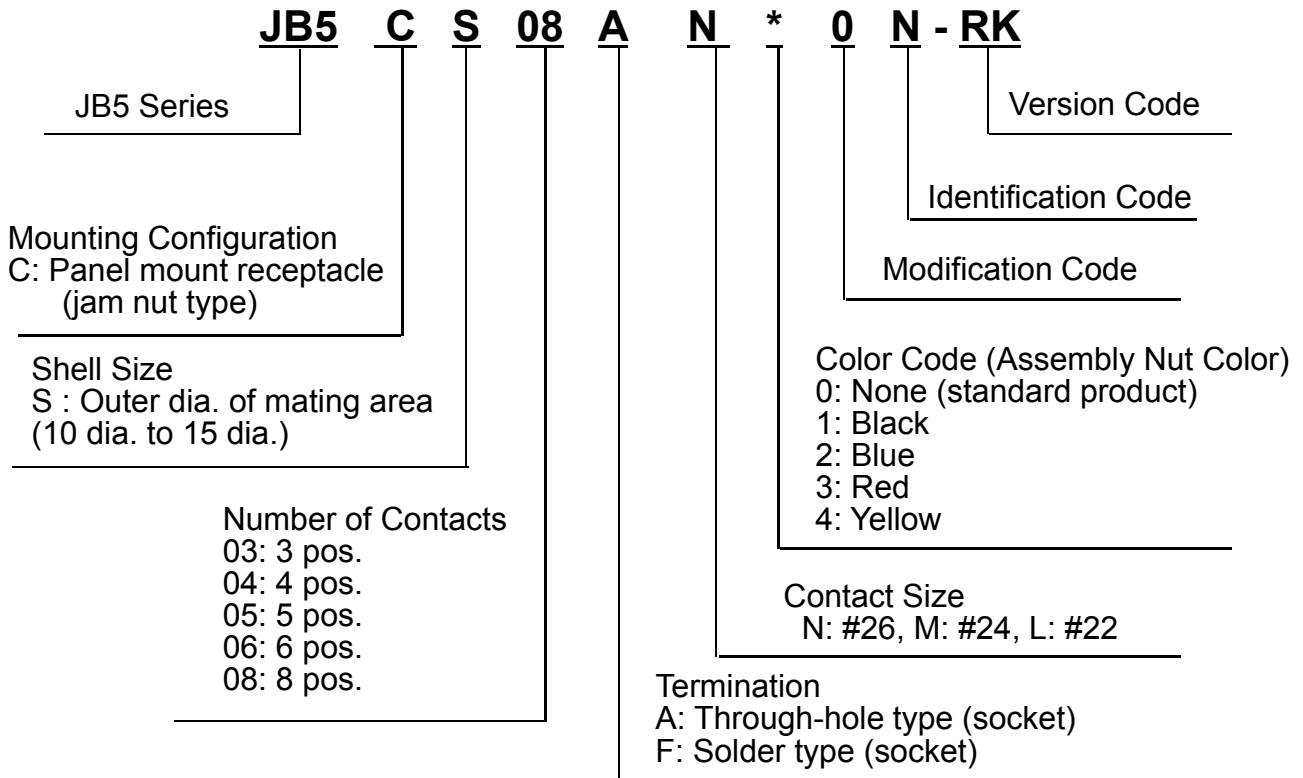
JB5 C S 08 A N * 0 N - RK

Version Code

JB5 Series

Identification Code

Mounting Configuration
C: Panel mount receptacle
(jam nut type)

Modification Code

Shell Size
S : Outer dia. of mating area
(10 dia. to 15 dia.)

Color Code (Assembly Nut Color)
0: None (standard product)
1: Black
2: Blue
3: Red
4: Yellow

Number of Contacts
03: 3 pos.
04: 4 pos.
05: 5 pos.
06: 6 pos.
08: 8 pos.

Contact Size
N: #26, M: #24, L: #22

Termination
A: Through-hole type (socket)
F: Solder type (socket)